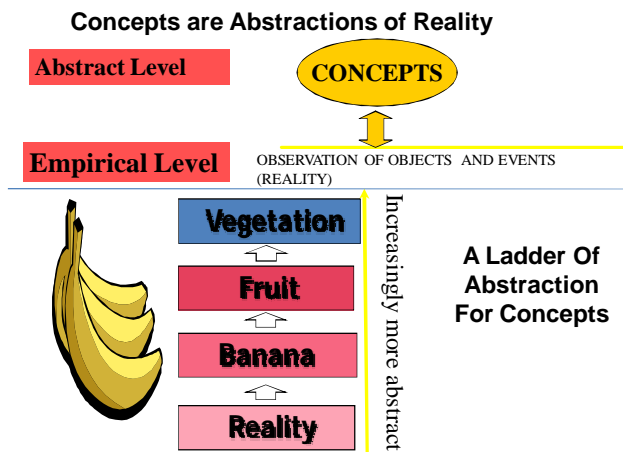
Concepts are Abstractions of Reality

Abstract Level

CONCEPTS

Empirical Level

OBSERVATION OF OBJECTS AND EVENTS (REALITY)

Vegetation

Fruit

Banana

Reality

Increasingly more abstract

A Ladder Of Abstraction For Concepts